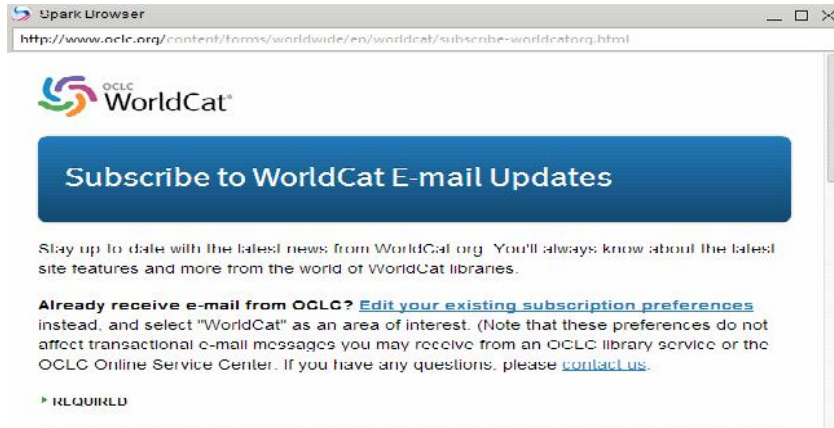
Spark Browser

http://www.oclc.org/content/forms/worldwide/en/worldcat/subscribe-worldcatorg.html

OCLC WorldCat

Subscribe to WorldCat E-mail Updates

Stay up to date with the latest news from WorldCat.org. You'll always know about the latest site features and more from the world of WorldCat libraries.

Already receive e-mail from OCLC? Edit your existing subscription preferences instead, and select "WorldCat" as an area of interest. (Note that these preferences do not affect transactional e-mail messages you may receive from an OCLC library service or the OCLC Online Service Center. If you have any questions, please contact us.

* REQUIRED